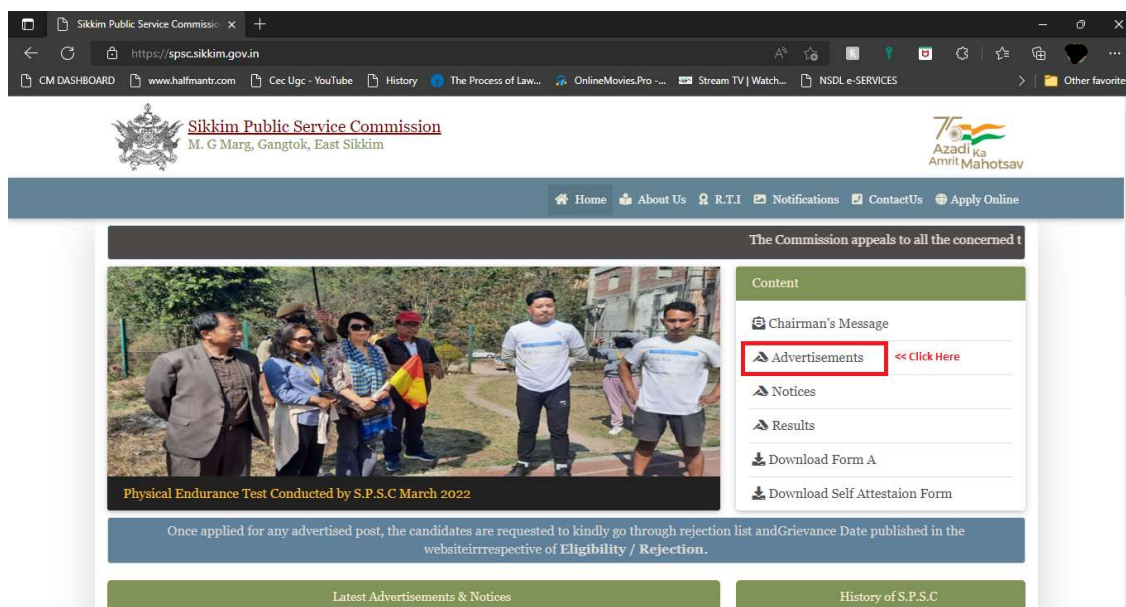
Sikkim Public Service Commissio ×

https://spsc.sikkim.gov.in

CM DASHBOARD www.halfmantr.com Cec Ugc - YouTube History The Process of Law... OnlineMovies.Pro -... Stream TV | Watch... NSDL e-SERVICES Other favorite

Sikkim Public Service Commission
M. G Marg, Gangtok, East Sikkim

75 Azadi Ka Amrit Mahotsav

Home About Us R.T.I Notifications ContactUs Apply Online

The Commission appeals to all the concerned t

Physical Endurance Test Conducted by S.P.S.C March 2022

Content

Chairman's Message

Advertisements << Click Here

Notices

Results

Download Form A

Download Self Attestaion Form

Once applied for any advertised post, the candidates are requested to kindly go through rejection list andGrievance Date published in the websiteirrespective of Eligibility / Rejection.

Latest Advertisements & Notices

History of S.P.S.C